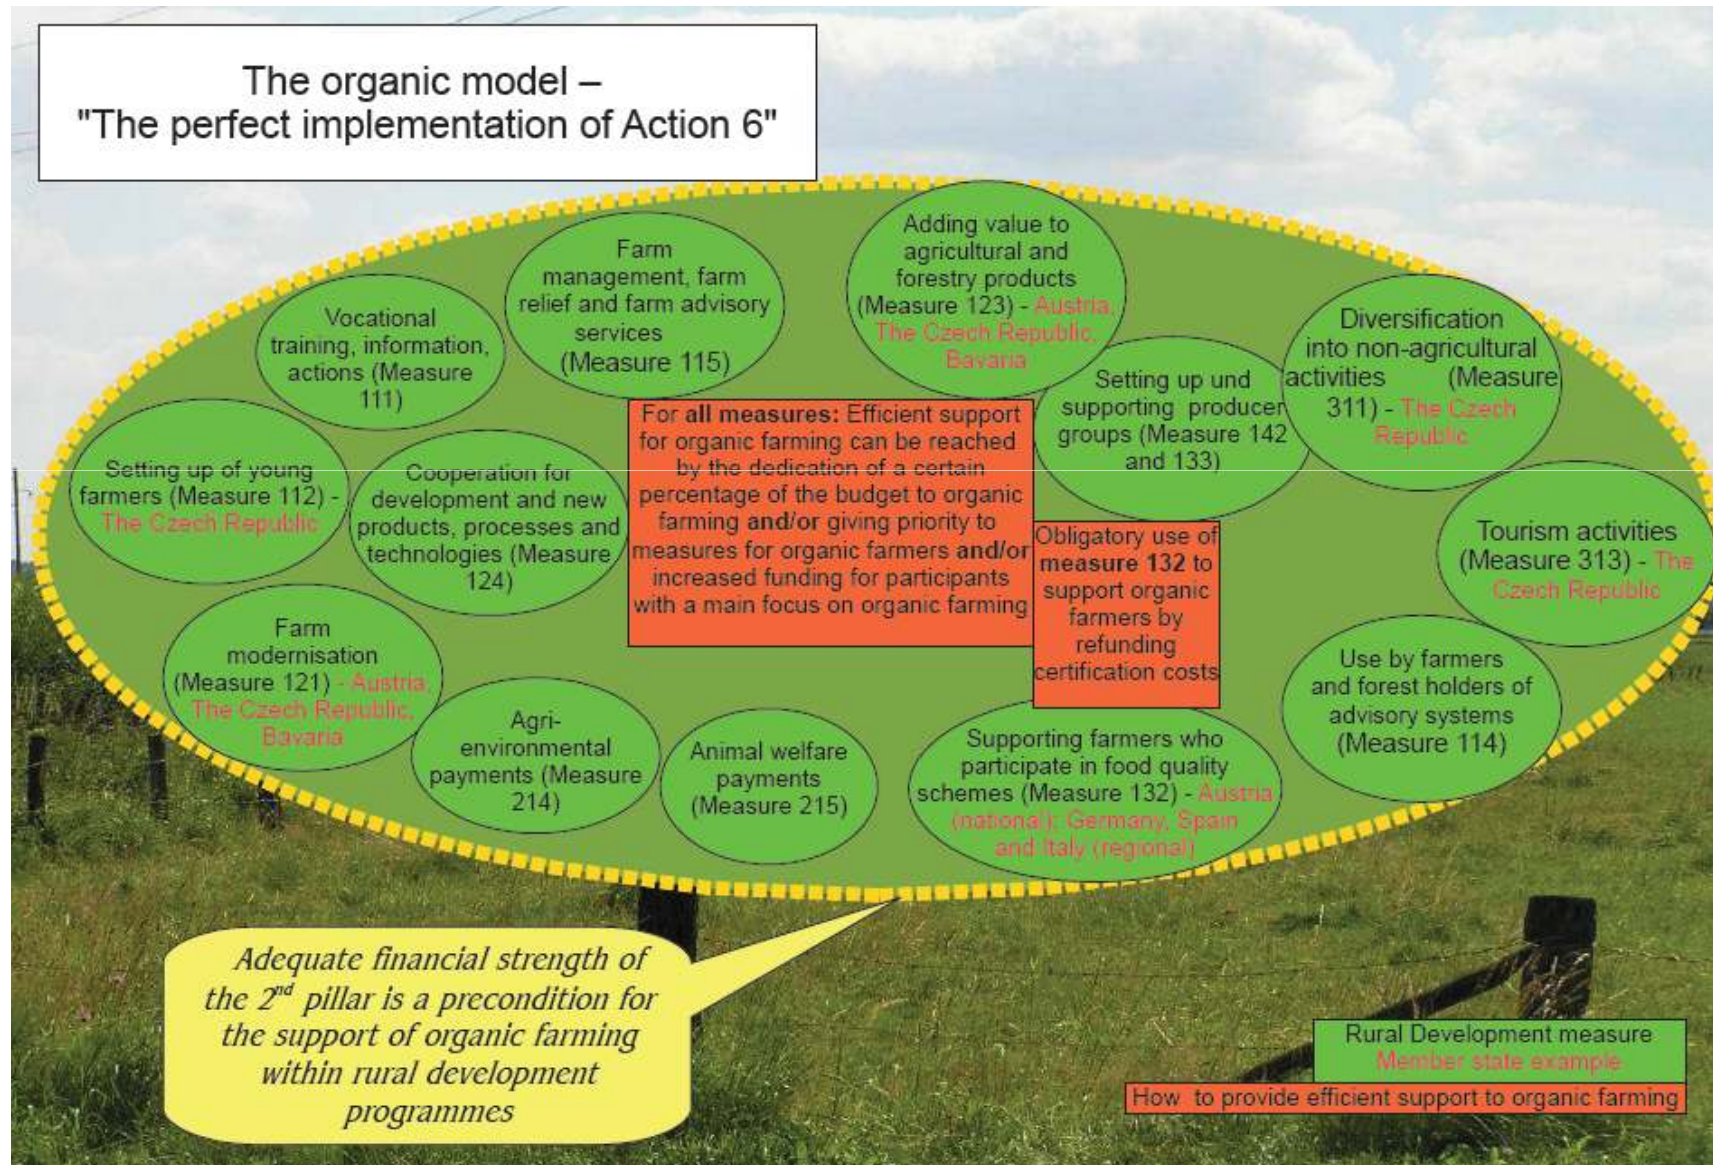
The organic model –
"The perfect implementation of Action 6"

Vocational training, information, actions (Measure 111)

Farm management, farm relief and farm advisory services (Measure 115)

Adding value to agricultural and forestry products (Measure 123) - Austria, The Czech Republic, Bavaria

Diversification into non-agricultural activities (Measure 311) - The Czech Republic

Setting up und supporting producer groups (Measure 142 and 133)

Setting up of young farmers (Measure 112) - The Czech Republic

Cooperation for development and new products, processes and technologies (Measure 124)

For **all measures:** Efficient support for organic farming can be reached by the dedication of a certain percentage of the budget to organic farming **and/or** giving priority to measures for organic farmers **and/or** increased funding for participants with a main focus on organic farming

Obligatory use of measure 132 to support organic farmers by refunding certification costs

Tourism activities (Measure 313) - The Czech Republic

Farm modernisation (Measure 121) - Austria, The Czech Republic, Bavaria

Agri-environmental payments (Measure 214)

Animal welfare payments (Measure 215)

Supporting farmers who participate in food quality schemes (Measure 132) - Austria (national); Germany, Spain and Italy (regional)

Use by farmers and forest holders of advisory systems (Measure 114)

Adequate financial strength of the $2^{nd}$ pillar is a precondition for the support of organic farming within rural development programmes

Rural Development measure
Member state example
How to provide efficient support to organic farming